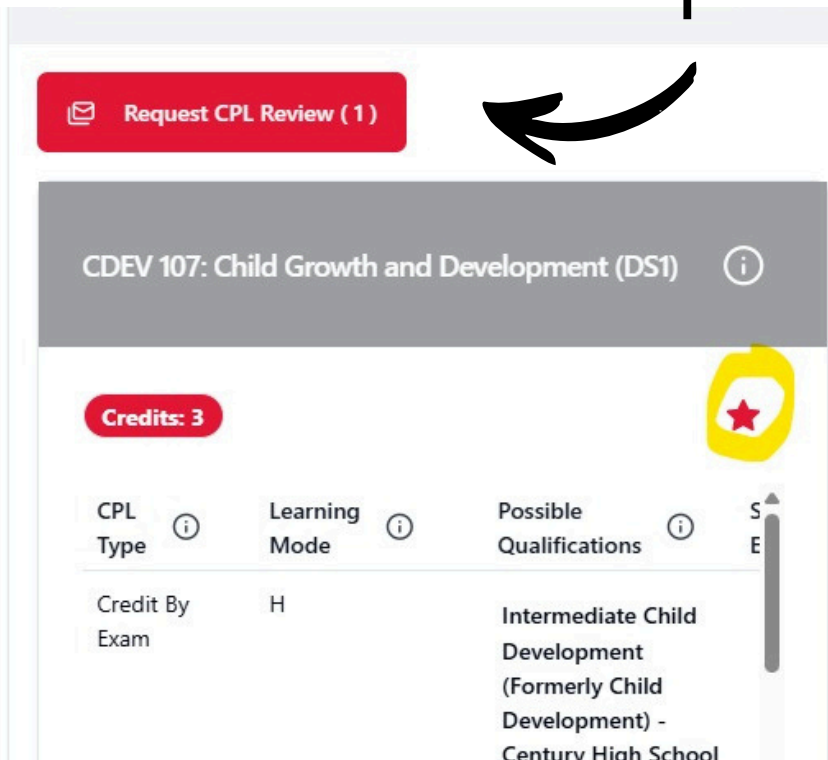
Request CPL Review ( 1 )

CDEV 107: Child Growth and Development (DS1)

Credits: 3

| CPL Type | Learning Mode | Possible Qualifications | S E |
|---|---|---|---|
| Credit By Exam | H | Intermediate Child Development (Formerly Child Development) - Century High School | |